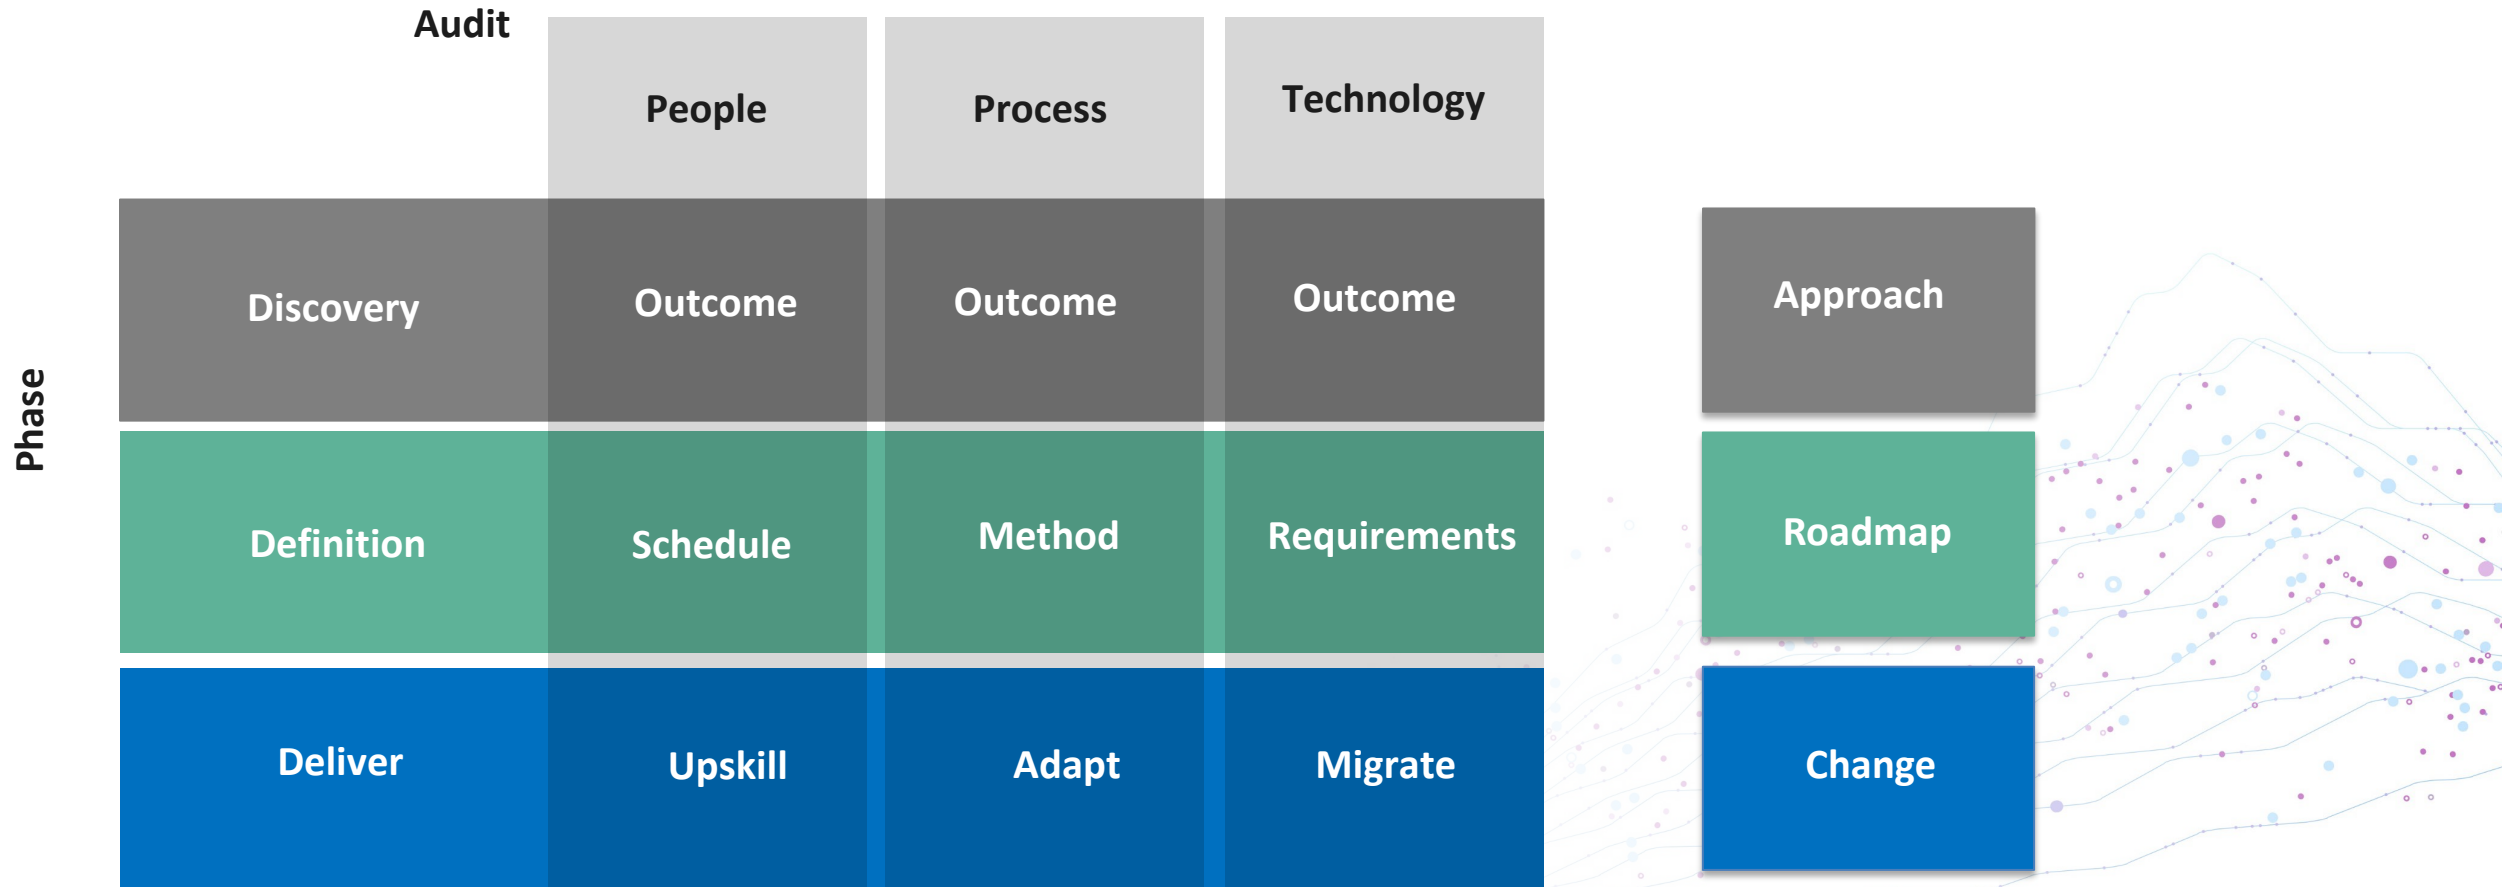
Audit

Phase

| | People | Process | Technology |
|---|---|---|---|
| Discovery | Outcome | Outcome | Outcome |
| Definition | Schedule | Method | Requirements |
| Deliver | Upskill | Adapt | Migrate |

Approach

Roadmap

Change